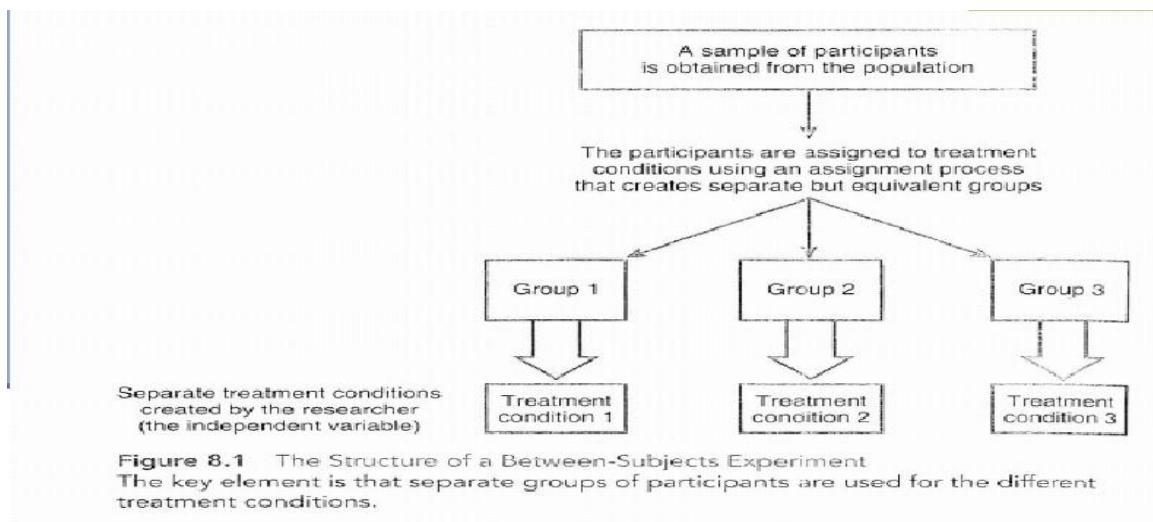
A sample of participants is obtained from the population

The participants are assigned to treatment conditions using an assignment process that creates separate but equivalent groups

Group 1

Group 2

Group 3

Separate treatment conditions created by the researcher (the independent variable)

Treatment condition 1

Treatment condition 2

Treatment condition 3

Figure 8.1 The Structure of a Between-Subjects Experiment
The key element is that separate groups of participants are used for the different treatment conditions.